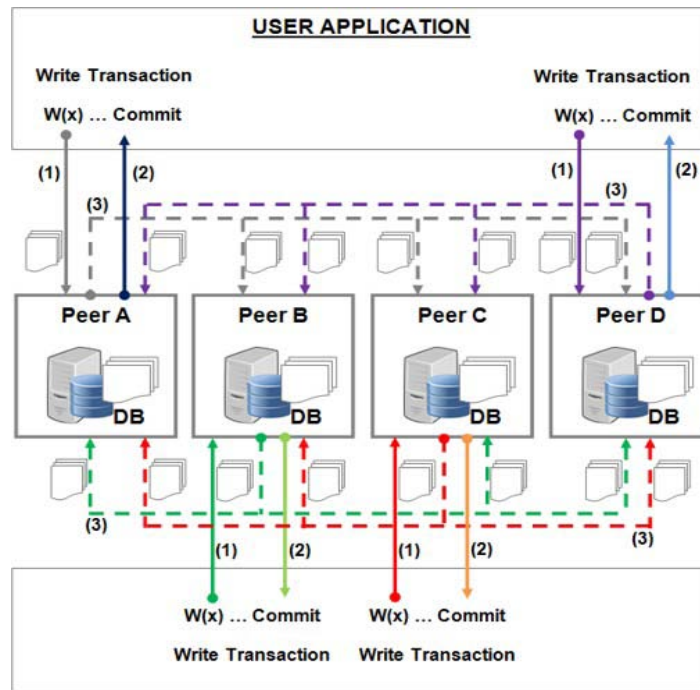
USER APPLICATION

Write Transaction

W(x) … Commit

Write Transaction

W(x) … Commit

(1)

(2)

(3)

(1)

(3)

(2)

Peer A

DB

Peer B

DB

Peer C

DB

Peer D

DB

(3)

(1)

(2)

(1)

(2)

(3)

W(x) … Commit

Write Transaction

W(x) … Commit

Write Transaction